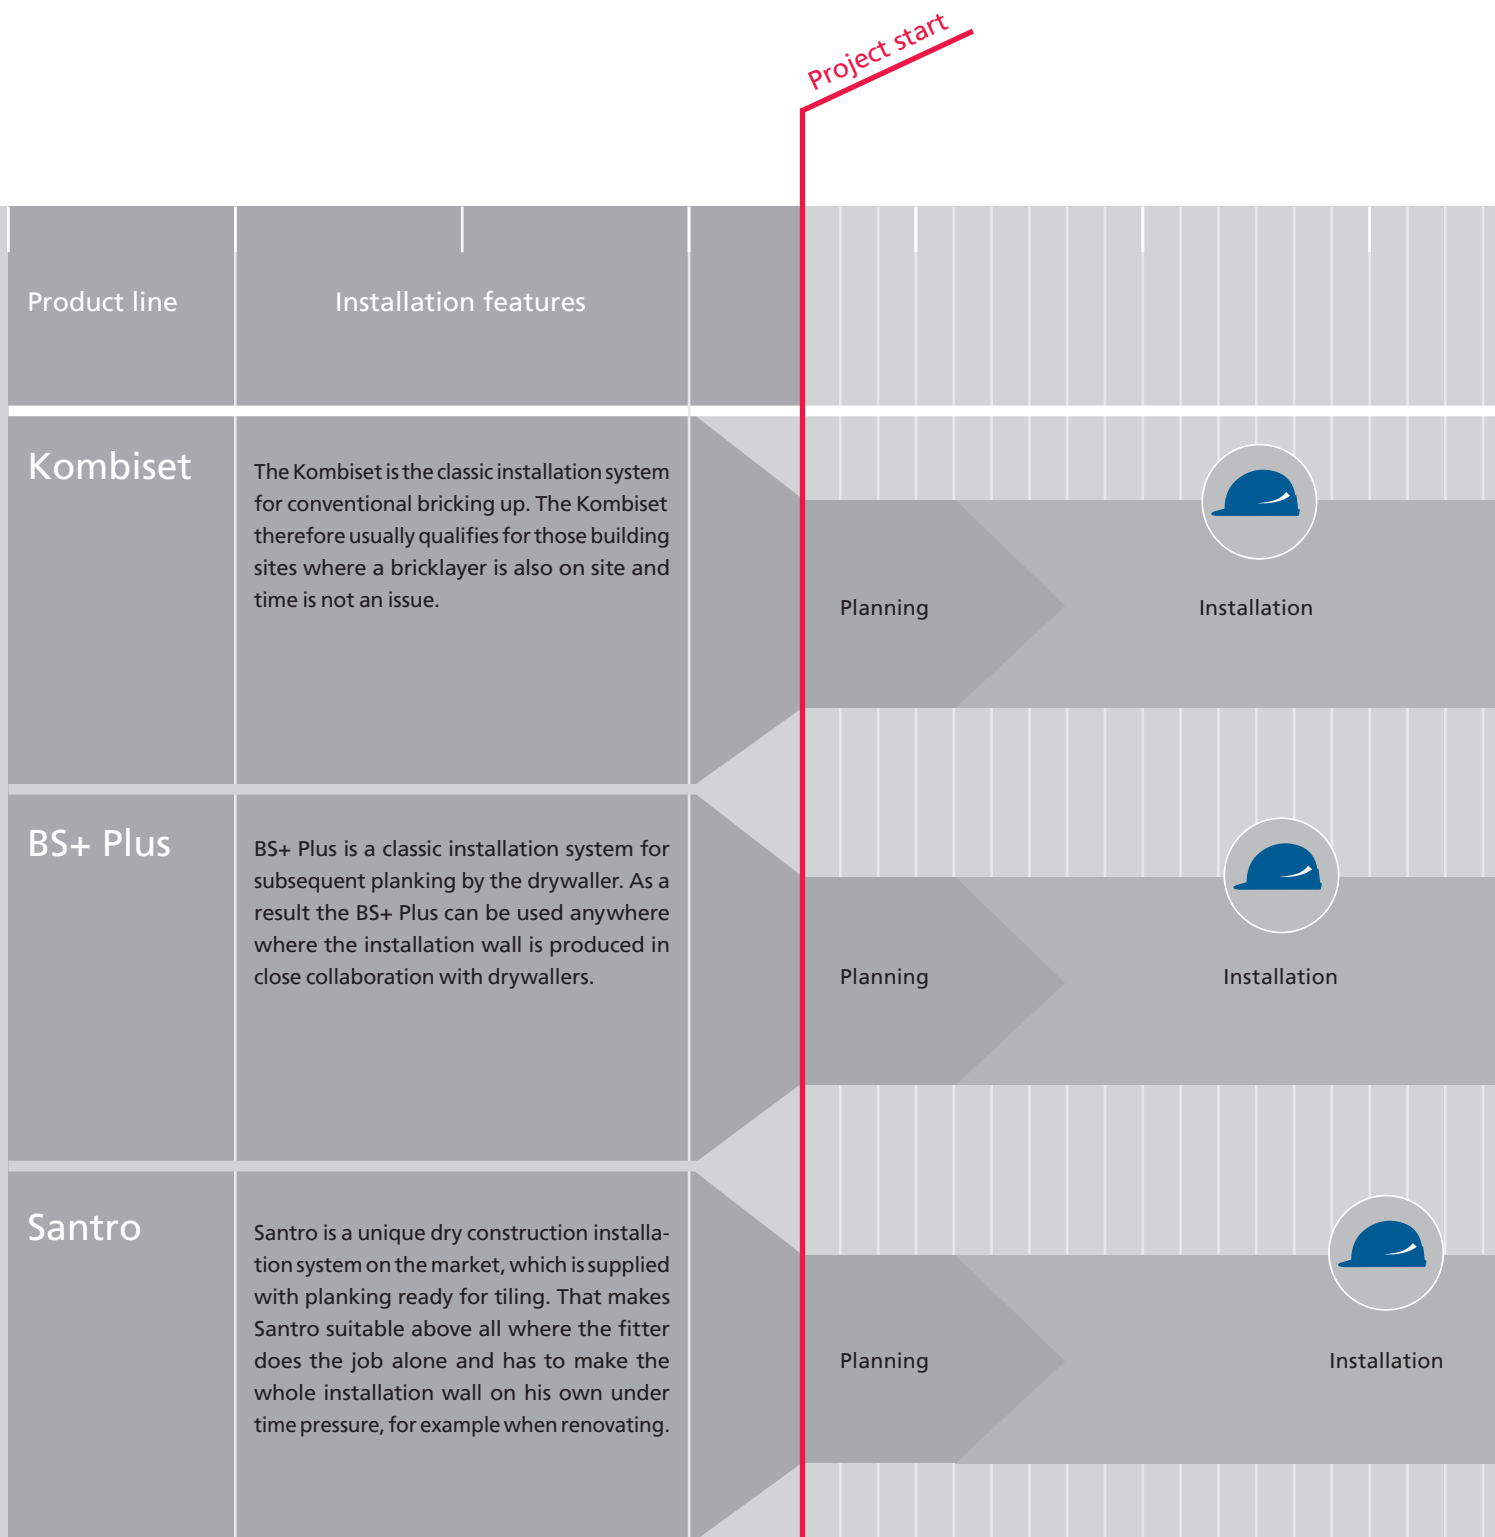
Project start

| Product line | Installation features |
|---|---|
| Kombiset | The Kombiset is the classic installation system for conventional bricking up. The Kombiset therefore usually qualifies for those building sites where a bricklayer is also on site and time is not an issue. |
| BS+ Plus | BS+ Plus is a classic installation system for subsequent planking by the drywaller. As a result the BS+ Plus can be used anywhere where the installation wall is produced in close collaboration with drywallers. |
| Santro | Santro is a unique dry construction installation system on the market, which is supplied with planking ready for tiling. That makes Santro suitable above all where the fitter does the job alone and has to make the whole installation wall on his own under time pressure, for example when renovating. |

Planning

Installation

Planning

Installation

Planning

Installation